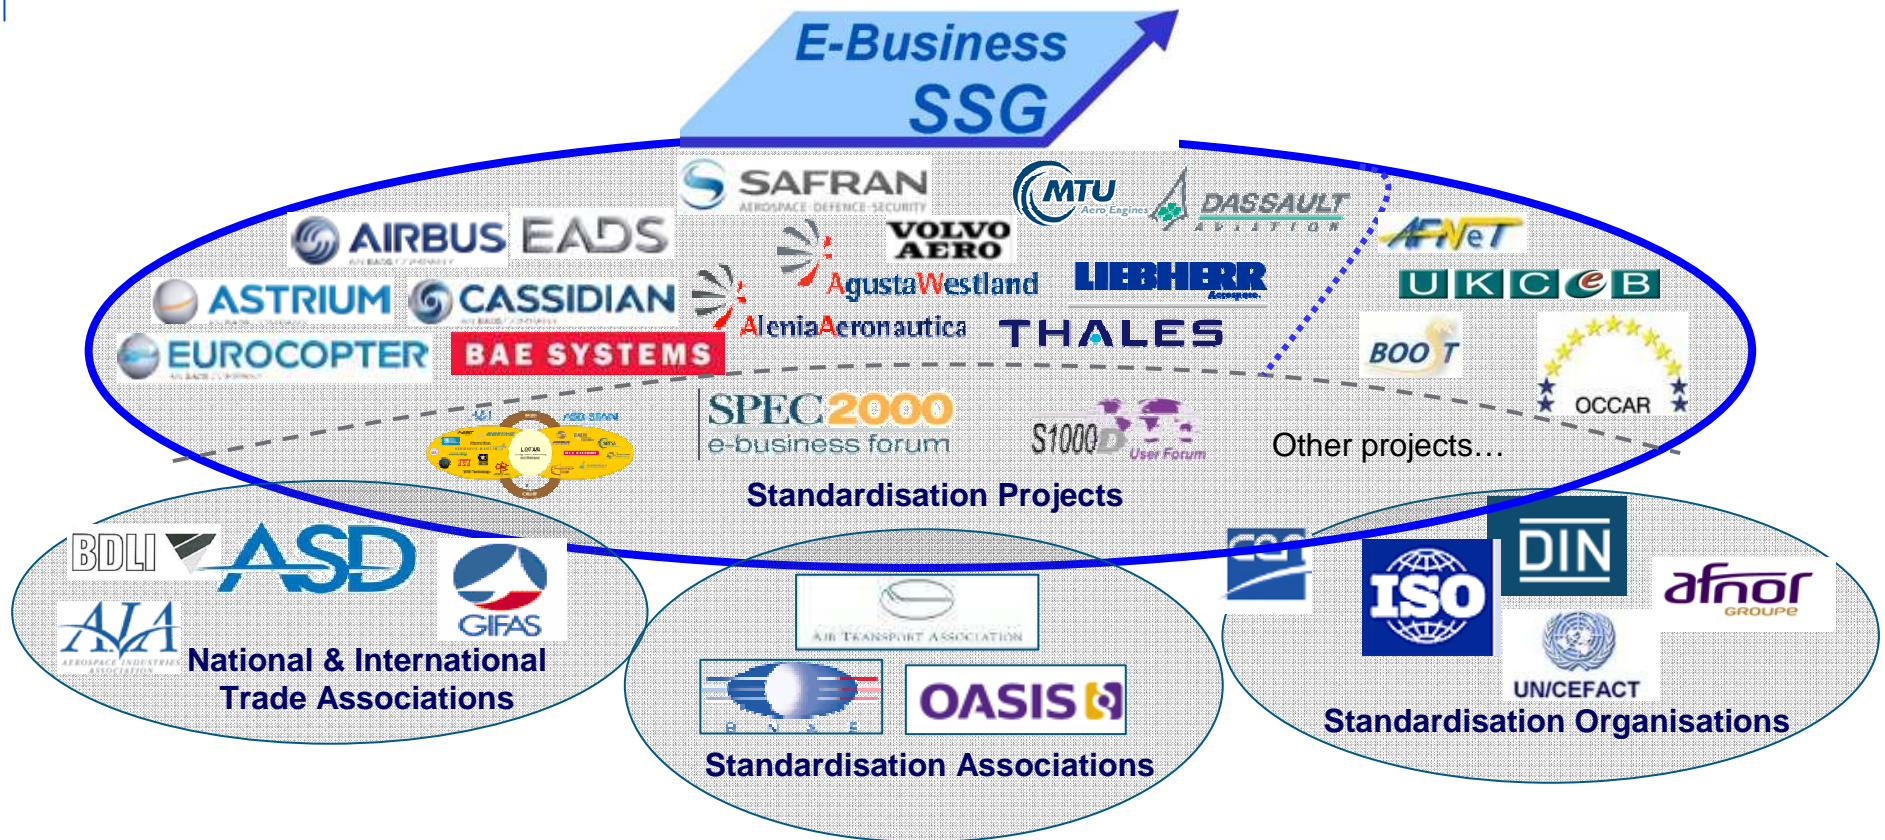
E-Business SSG

SAFRAN AEROSPACE · DEFENCE · SECURITY

MTU Aero Engines

DASSAULT AVIATION

AIRBUS

EADS

VOLVO AERO

AgustaWestland

LIEBHERR

AFNeT

UKCEB

ASTRIUM

CASSIDIAN

AleniaAeronautica

THALES

BOOST

EUROCOPTER

BAE SYSTEMS

OCCAR

ASD STAN

SPEC2000 e-business forum

S1000D User Forum

Other projects…

Standardisation Projects

BDLI

ASD

GIFAS

AIA

National & International Trade Associations

AIR TRANSPORT ASSOCIATION

OASIS

Standardisation Associations

DIN

ISO

afnor GROUPE

UN/CEFACT

Standardisation Organisations